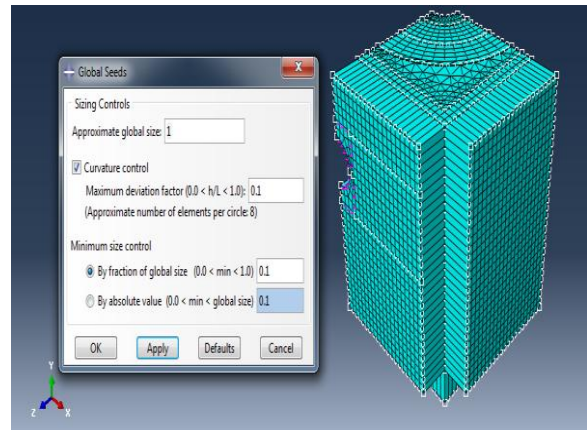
Global Seeds

Sizing Controls

Approximate global size: 1

Curvature control

Maximum deviation factor (0.0 < h/L < 1.0): 0.1

(Approximate number of elements per circle: 8)

Minimum size control

By fraction of global size (0.0 < min < 1.0) 0.1

By absolute value (0.0 < min < global size) 0.1

OK Apply Defaults Cancel

Y
Z X